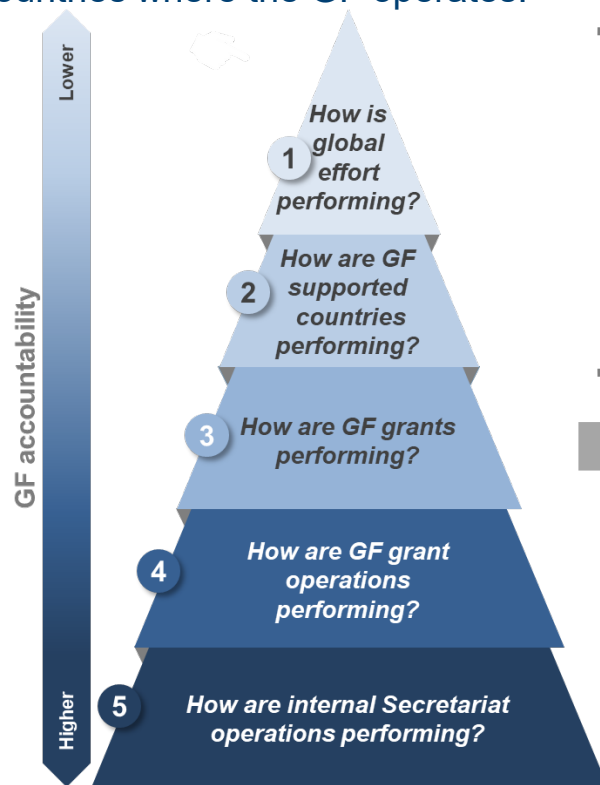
ountries where the GF operates.

Lower

GF accountability

Higher

1 How is global effort performing?

2 How are GF supported countries performing?

3 How are GF grants performing?

4 How are GF grant operations performing?

5 How are internal Secretariat operations performing?